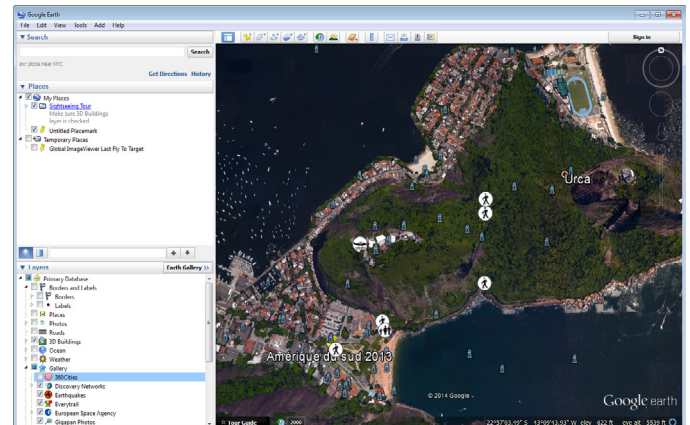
Google Earth

File Edit View Tools Add Help

Search

Search

ex: pizza near NYC

Get Directions History

Places

My Places

Sightseeing Tour

Make sure 3D Buildings layer is checked

Untitled Placemark

Temporary Places

Global ImageViewer Last Fly To Target

Layers

Earth Gallery »

Primary Database

Borders and Labels

Borders

Labels

Places

Photos

Roads

3D Buildings

Ocean

Weather

Gallery

360Cities

Discovery Networks

Earthquakes

Everytrail

European Space Agency

Gigapan Photos

Sign in

Urca

Amérique du sud 2013

© 2014 Google

Google earth

Tour Guide

2000

22°57'03.49" S 43°09'43.93" W elev 622 ft eye alt 5539 ft